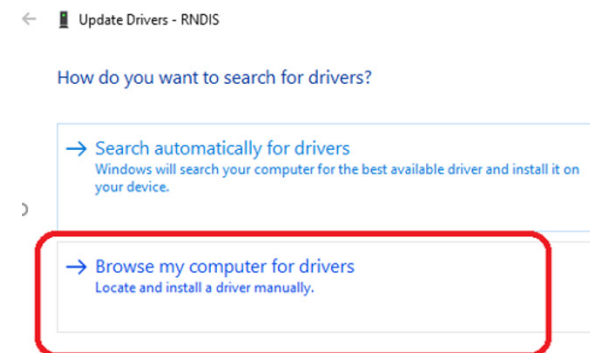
Update Drivers - RNDIS

How do you want to search for drivers?

→ Search automatically for drivers
Windows will search your computer for the best available driver and install it on your device.

→ Browse my computer for drivers
Locate and install a driver manually.